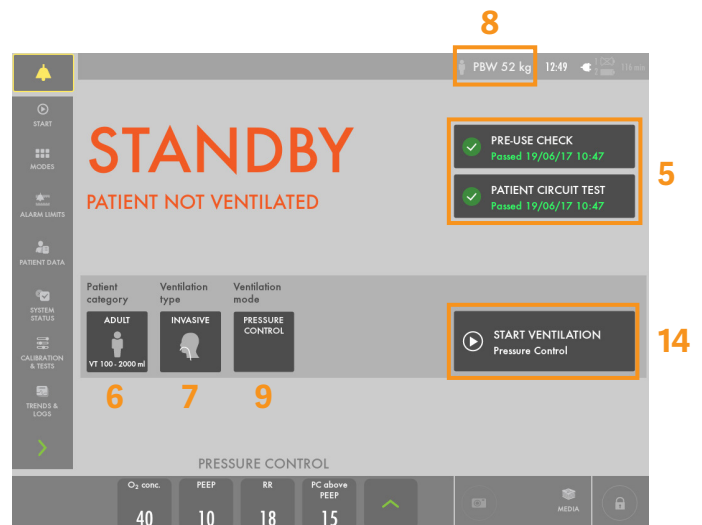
8

PBW 52 kg 12:49 316 min

START

MODES

ALARM LIMITS

PATIENT DATA

SYSTEM STATUS

CALIBRATION & TESTS

TRENDS & LOGS

STANDBY

PATIENT NOT VENTILATED

PRE-USE CHECK
Passed 19/06/17 10:47

PATIENT CIRCUIT TEST
Passed 19/06/17 10:47

5

Patient category

Ventilation type

Ventilation mode

ADULT
VT 100 - 2000 ml

INVASIVE

PRESSURE CONTROL

START VENTILATION
Pressure Control

14

6 7 9

PRESSURE CONTROL

$O_2$ conc.
40

PEEP
10

RR
18

PC above PEEP
15

MEDIA